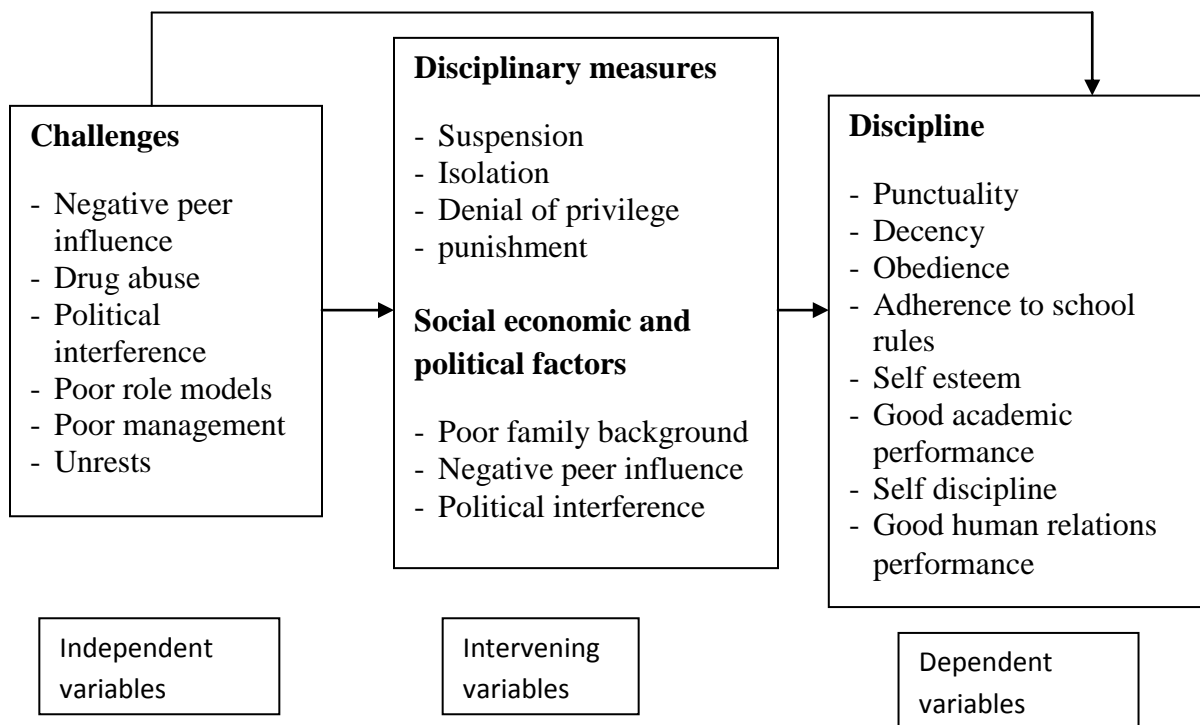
**Challenges**

- Negative peer influence
- Drug abuse
- Political interference
- Poor role models
- Poor management
- Unrests

**Disciplinary measures**

- Suspension
- Isolation
- Denial of privilege
- punishment

**Social economic and political factors**

- Poor family background
- Negative peer influence
- Political interference

**Discipline**

- Punctuality
- Decency
- Obedience
- Adherence to school rules
- Self esteem
- Good academic performance
- Self discipline
- Good human relations performance

Independent variables

Intervening variables

Dependent variables